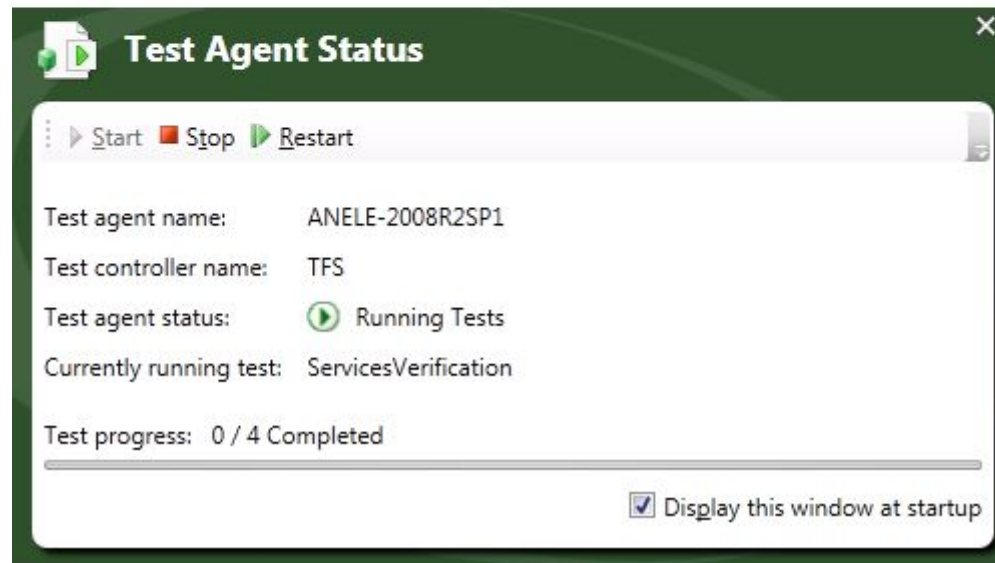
Test Agent Status

×

Start Stop Restart

Test agent name: ANELE-2008R2SP1

Test controller name: TFS

Test agent status: Running Tests

Currently running test: ServicesVerification

Test progress: 0 / 4 Completed

Display this window at startup